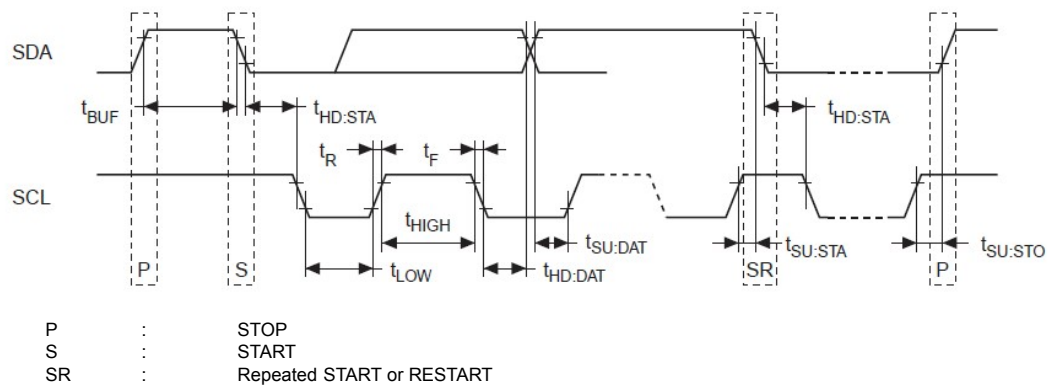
SDA

$t_{BUF}$

$t_{HD:STA}$

$t_R$

$t_F$

$t_{HD:STA}$

SCL

$t_{HIGH}$

$t_{SU:DAT}$

$t_{SU:STA}$

$t_{SU:STO}$

P

S

$t_{LOW}$

$t_{HD:DAT}$

SR

P

| | | |
|---|---|---|
| P | : | STOP |
| S | : | START |
| SR | : | Repeated START or RESTART |